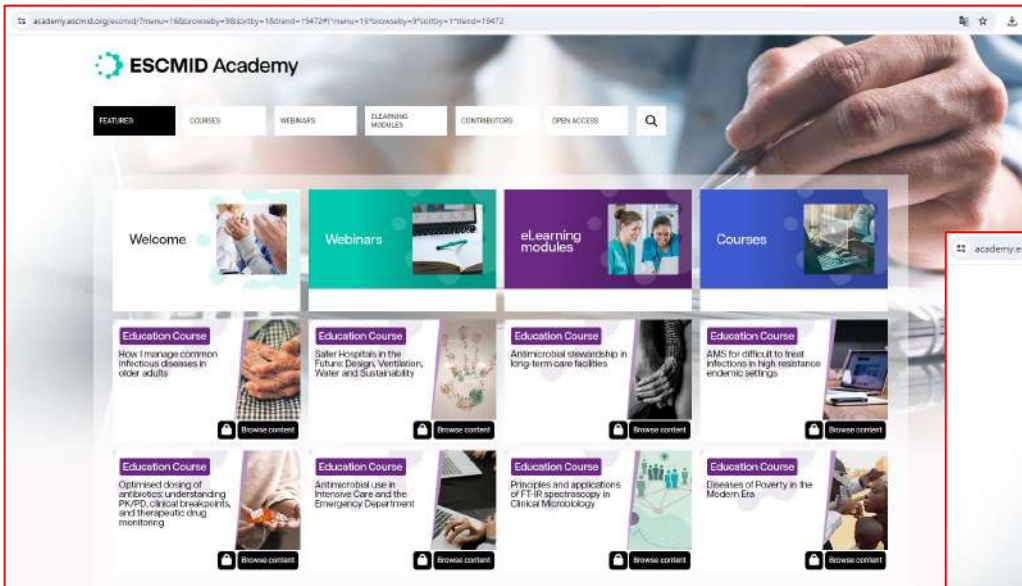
academy.escmid.org/escmid/?menu=16&browseby=9&sortby=1&trend=19472#!*menu=16*browseby=9*sortby=1*trend=19472

ESCMID Academy

FEATURED
COURSES
WEBINARS
ELEARNING MODULES
CONTRIBUTORS
OPEN ACCESS

Welcome

Webinars

eLearning modules

Courses

Education Course
How I manage common infectious diseases in older adults
Browse content

Education Course
Safer Hospitals in the Future: Design, Ventilation, Water and Sustainability
Browse content

Education Course
Antimicrobial stewardship in long-term care facilities
Browse content

Education Course
AMS for difficult to treat infections in high resistance endemic settings
Browse content

Education Course
Optimised dosing of antibiotics: understanding PK/PD, clinical breakpoints, and therapeutic drug monitoring
Browse content

Education Course
Antimicrobial use in Intensive Care and the Emergency Department
Browse content

Education Course
Principles and applications of FT-IR spectroscopy in Clinical Microbiology
Browse content

Education Course
Diseases of Poverty in the Modern Era
Browse content

academy.e